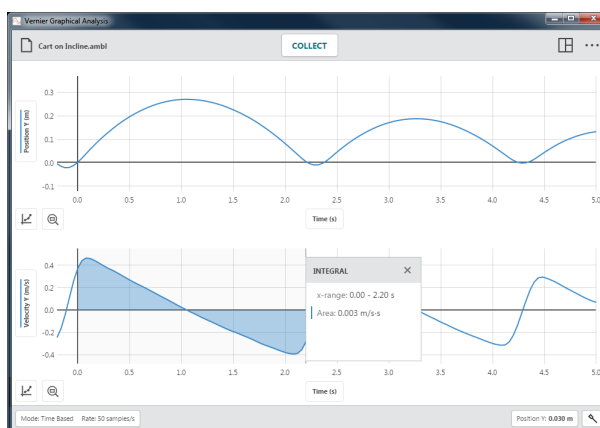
Vernier Graphical Analysis

Cart on Incline.ambl

COLLECT

Position Y (m)

0.3
0.2
0.1
0.0
-0.1

0.0 0.5 1.0 1.5 2.0 2.5 3.0 3.5 4.0 4.5 5.0

Time (s)

Velocity Y (m/s)

0.4
0.2
0.0
-0.2
-0.4

0.0 0.5 1.0 1.5 2.0 2.5 3.0 3.5 4.0 4.5 5.0

INTEGRAL

x-range: 0.00 - 2.20 s

Area: 0.003 m/s·s

Time (s)

Mode: Time Based Rate: 50 samples/s

Position Y: 0.030 m